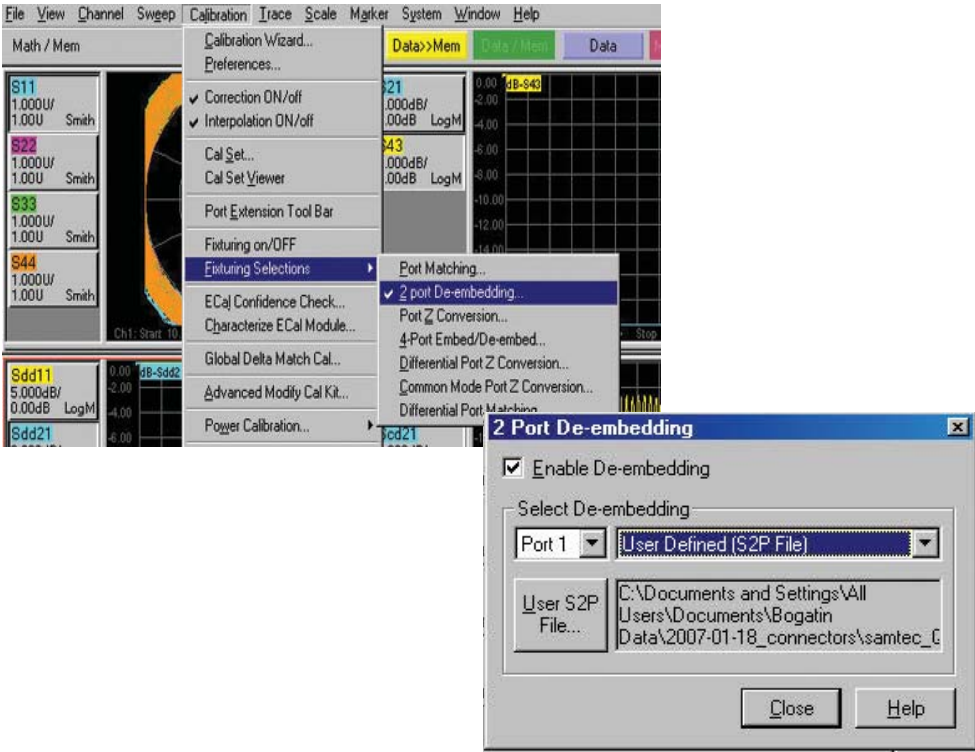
File View Channel Sweep Calibration Trace Scale Marker System Window Help

Math / Mem

Data>>Mem Data / Mem Data

Calibration Wizard...
Preferences...
Correction ON/off
Interpolation ON/off
Cal Set...
Cal Set Viewer
Port Extension Tool Bar
Fixturing on/OFF
Fixturing Selections
ECal Confidence Check...
Characterize ECal Module...
Global Delta Match Cal...
Advanced Modify Cal Kit...
Power Calibration...

Port Matching...
2 port De-embedding...
Port Z Conversion...
4-Port Embed/De-embed...
Differential Port Z Conversion...
Common Mode Port Z Conversion...
Differential Port Matching

S11
1.000U/
1.00U Smith

S22
1.000U/
1.00U Smith

S33
1.000U/
1.00U Smith

S44
1.000U/
1.00U Smith

Ch1: Start 10

S21
.000dB/
.00dB LogM

S43
.000dB/
.00dB LogM

0.00 dB-S43
-2.00
-4.00
-6.00
-8.00
-10.00
-12.00
-14.00

Stop

Sdd11
5.000dB/
0.00dB LogM

Sdd21

0.00 dB-Sdd2
-2.00
-4.00
-6.00

Scd21

2 Port De-embedding

Enable De-embedding

Select De-embedding

Port 1

User Defined (S2P File)

User S2P File...

C:\Documents and Settings\All Users\Documents\Bogatin Data\2007-01-18_connectors\samtec_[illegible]

Close

Help